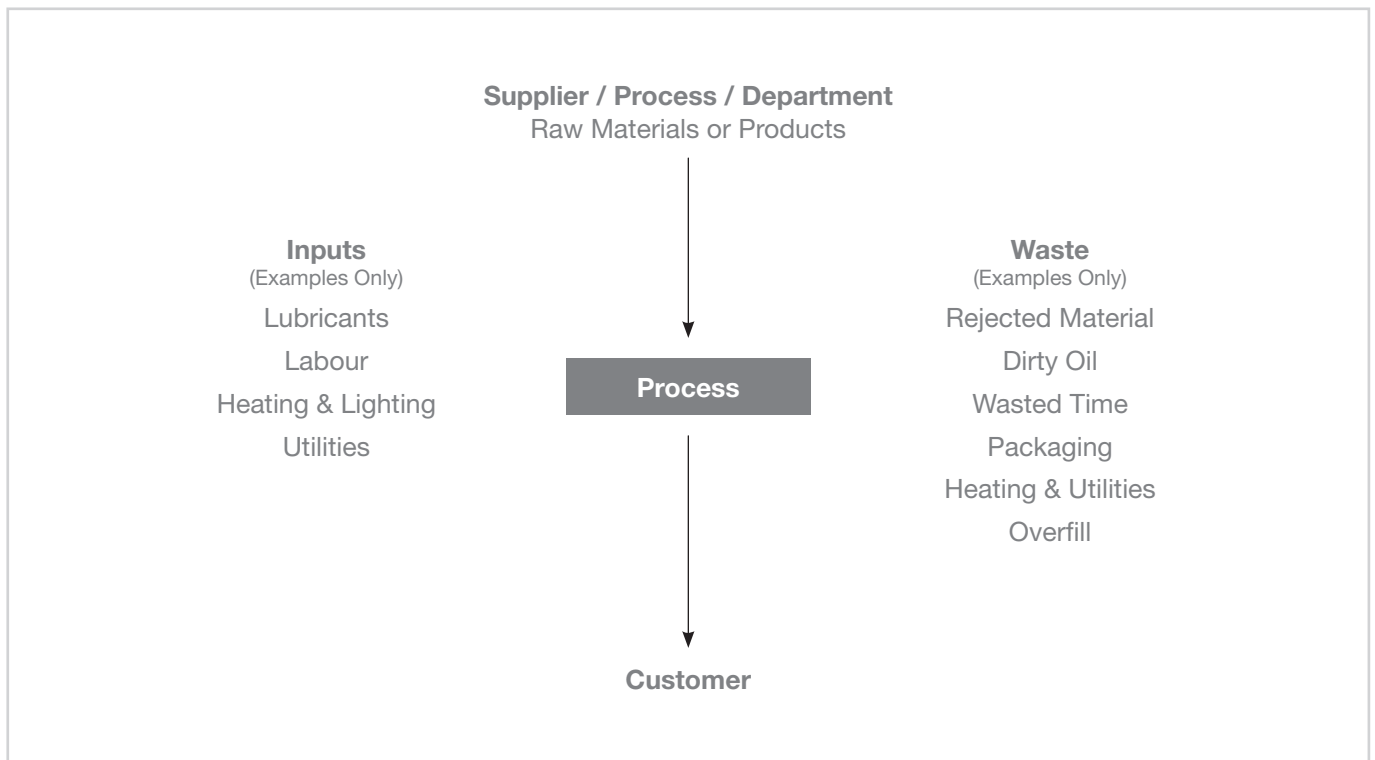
Supplier / Process / Department
Raw Materials or Products

Inputs
(Examples Only)
Lubricants
Labour
Heating & Lighting
Utilities

Process

Waste
(Examples Only)
Rejected Material
Dirty Oil
Wasted Time
Packaging
Heating & Utilities
Overfill

Customer